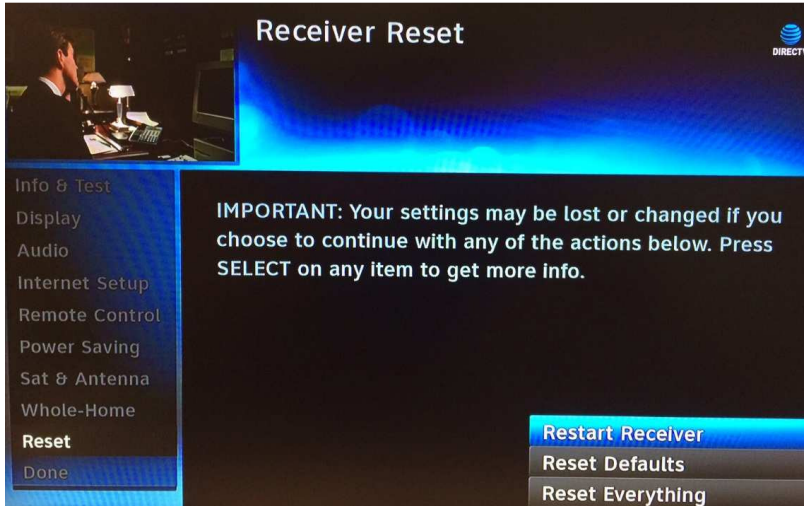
Receiver Reset

DIRECT

Info & Test
Display
Audio
Internet Setup
Remote Control
Power Saving
Sat & Antenna
Whole-Home
Reset
Done

IMPORTANT: Your settings may be lost or changed if you choose to continue with any of the actions below. Press SELECT on any item to get more info.

Restart Receiver
Reset Defaults
Reset Everything